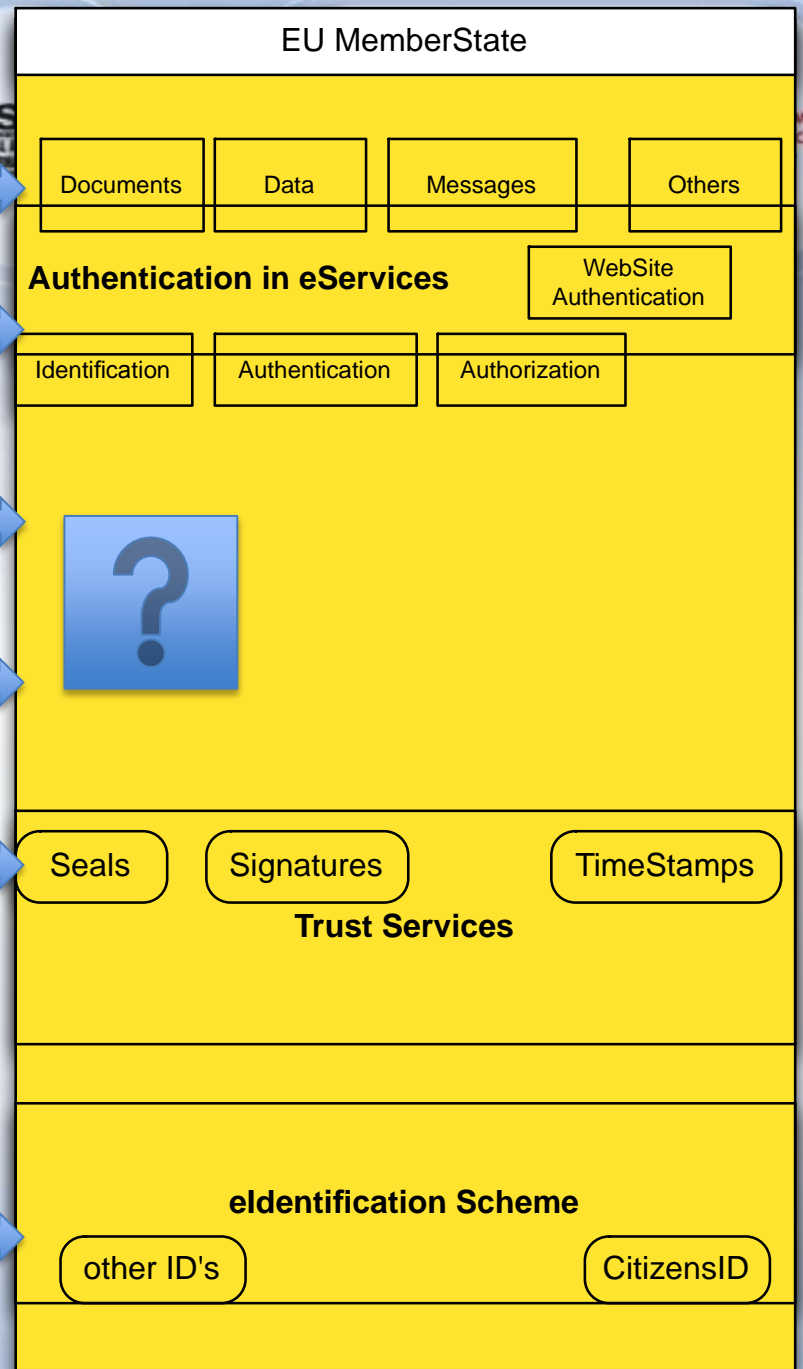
EU MemberState

Documents

Data

Messages

Others

Authentication in eServices

WebSite Authentication

Identification

Authentication

Authorization

?

Seals

Signatures

TimeStamps

Trust Services

eIdentification Scheme

other ID's

CitizensID